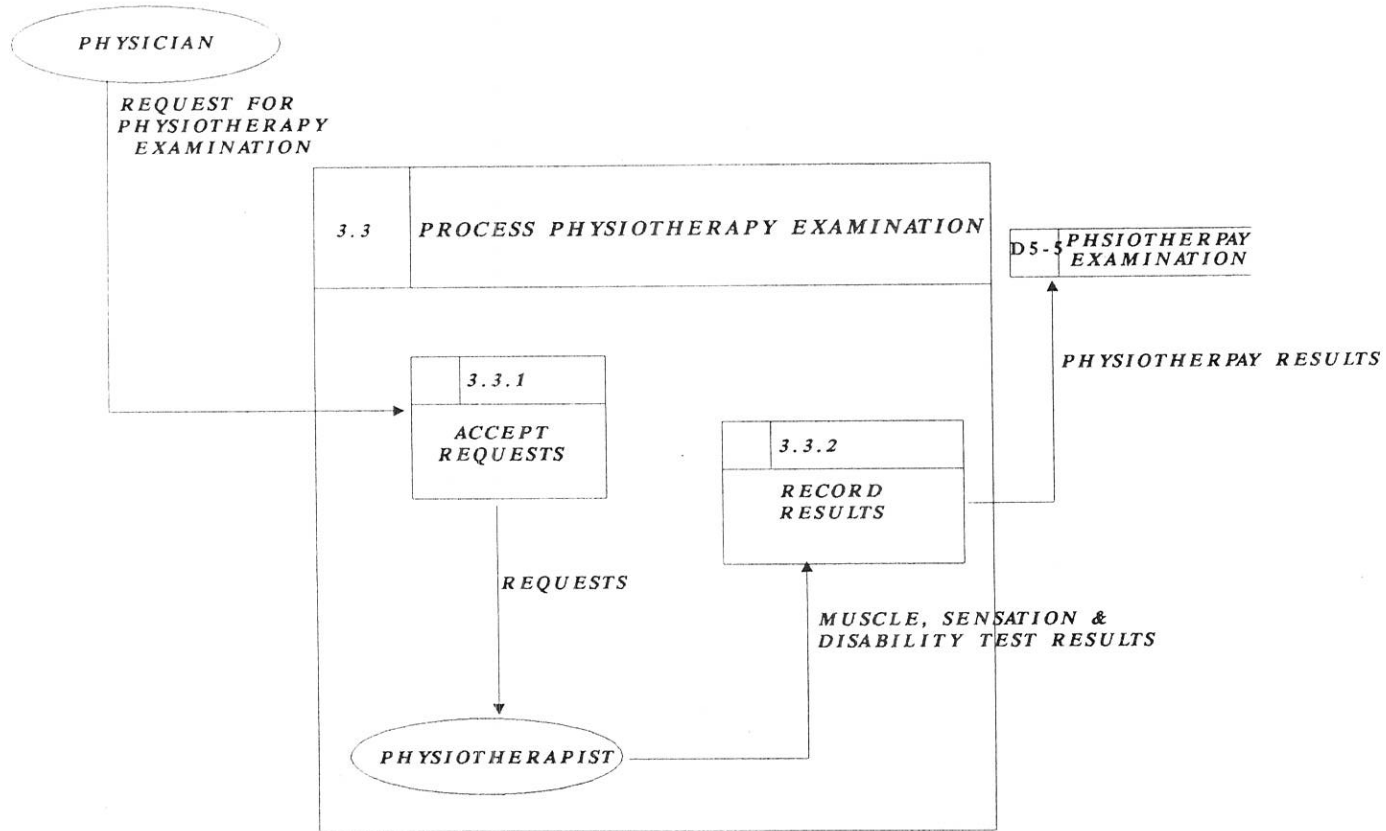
PHYSICIAN

REQUEST FOR PHYSIOTHERAPY EXAMINATION

3.3 PROCESS PHYSIOTHERAPY EXAMINATION

D5-5 PHSIOTHERPAY EXAMINATION

PHYSIOTHERPAY RESULTS

3.3.1

ACCEPT REQUESTS

3.3.2

RECORD RESULTS

REQUESTS

MUSCLE, SENSATION & DISABILITY TEST RESULTS

PHYSIOTHERAPIST